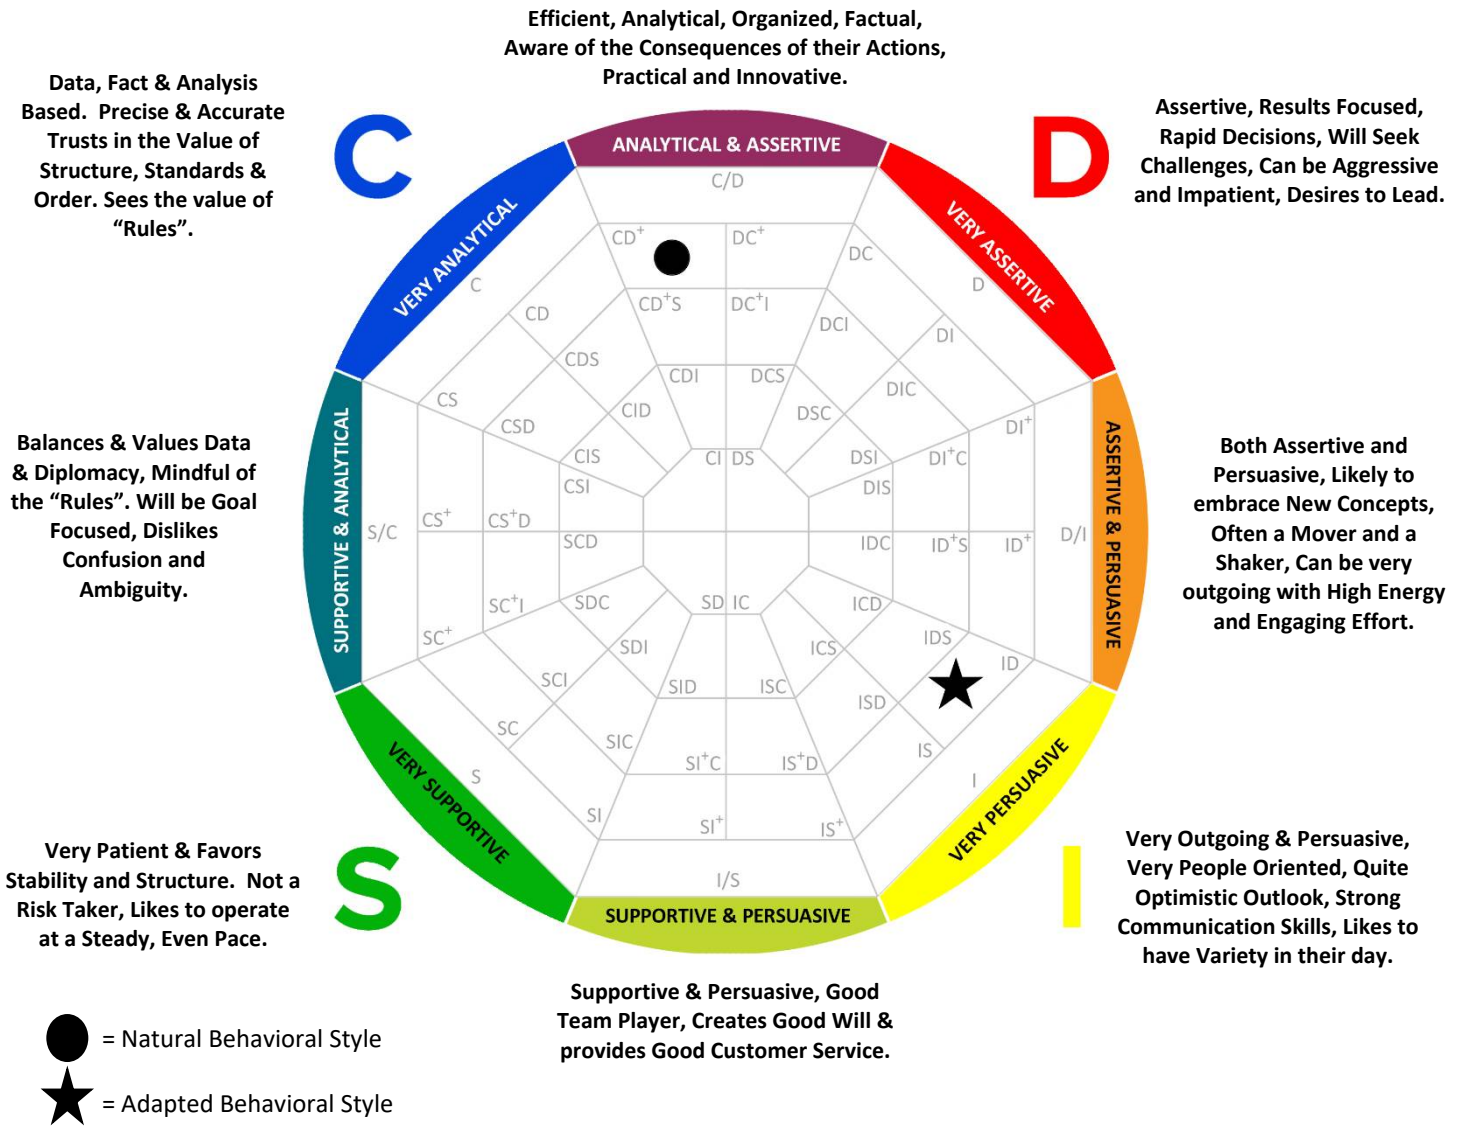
Efficient, Analytical, Organized, Factual, Aware of the Consequences of their Actions, Practical and Innovative.

Data, Fact & Analysis Based. Precise & Accurate Trusts in the Value of Structure, Standards & Order. Sees the value of "Rules".

C

D

Assertive, Results Focused, Rapid Decisions, Will Seek Challenges, Can be Aggressive and Impatient, Desires to Lead.

ANALYTICAL & ASSERTIVE

C/D

VERY ANALYTICAL

VERY ASSERTIVE

$CD^+$ $DC^+$

C CD DC D

$CD^+S$ $DC^+I$

CDS DCI DI

CDI DCS

CS CID DIC

CSD DSC $DI^+$

CIS CI DS DSI $DI^+C$

CSI DIS

Balances & Values Data & Diplomacy, Mindful of the "Rules". Will be Goal Focused, Dislikes Confusion and Ambiguity.

SUPPORTIVE & ANALYTICAL

S/C $CS^+$ $CS^+D$ SCD IDC $ID^+S$ $ID^+$ D/I

ASSERTIVE & PERSUASIVE

Both Assertive and Persuasive, Likely to embrace New Concepts, Often a Mover and a Shaker, Can be very outgoing with High Energy and Engaging Effort.

$SC^+I$ SDC SD IC ICD

$SC^+$ SDI ICS IDS ID

SCI SID ISC ISD

SC SIC IS

S $SI^+C$ $IS^+D$ I

SI $SI^+$ $IS^+$

VERY SUPPORTIVE

VERY PERSUASIVE

I/S

SUPPORTIVE & PERSUASIVE

Very Patient & Favors Stability and Structure. Not a Risk Taker, Likes to operate at a Steady, Even Pace.

S

I

Very Outgoing & Persuasive, Very People Oriented, Quite Optimistic Outlook, Strong Communication Skills, Likes to have Variety in their day.

Supportive & Persuasive, Good Team Player, Creates Good Will & provides Good Customer Service.

= Natural Behavioral Style

= Adapted Behavioral Style